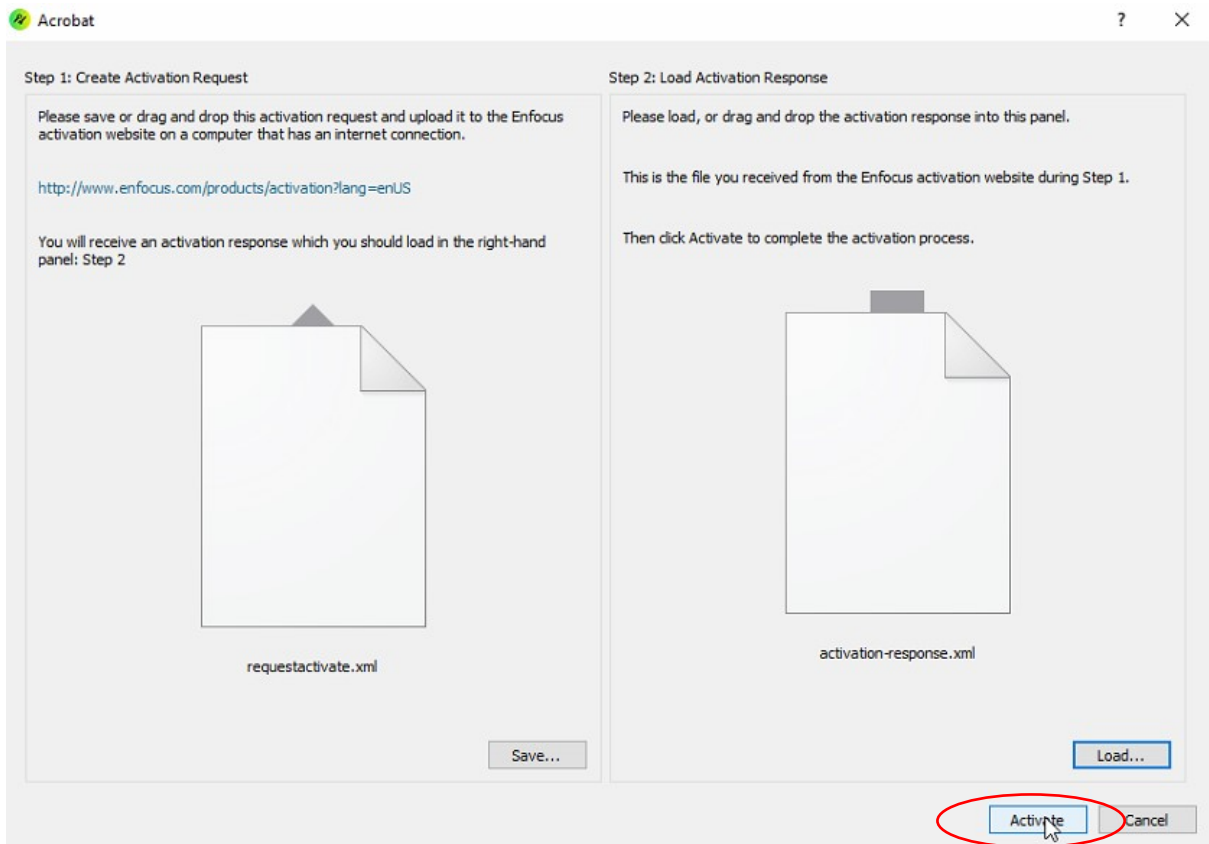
Acrobat

?

Step 1: Create Activation Request

Please save or drag and drop this activation request and upload it to the Enfocus activation website on a computer that has an internet connection.

http://www.enfocus.com/products/activation?lang=enUS

You will receive an activation response which you should load in the right-hand panel: Step 2

requestactivate.xml

Save...

Step 2: Load Activation Response

Please load, or drag and drop the activation response into this panel.

This is the file you received from the Enfocus activation website during Step 1.

Then click Activate to complete the activation process.

activation-response.xml

Load...

Activate

Cancel